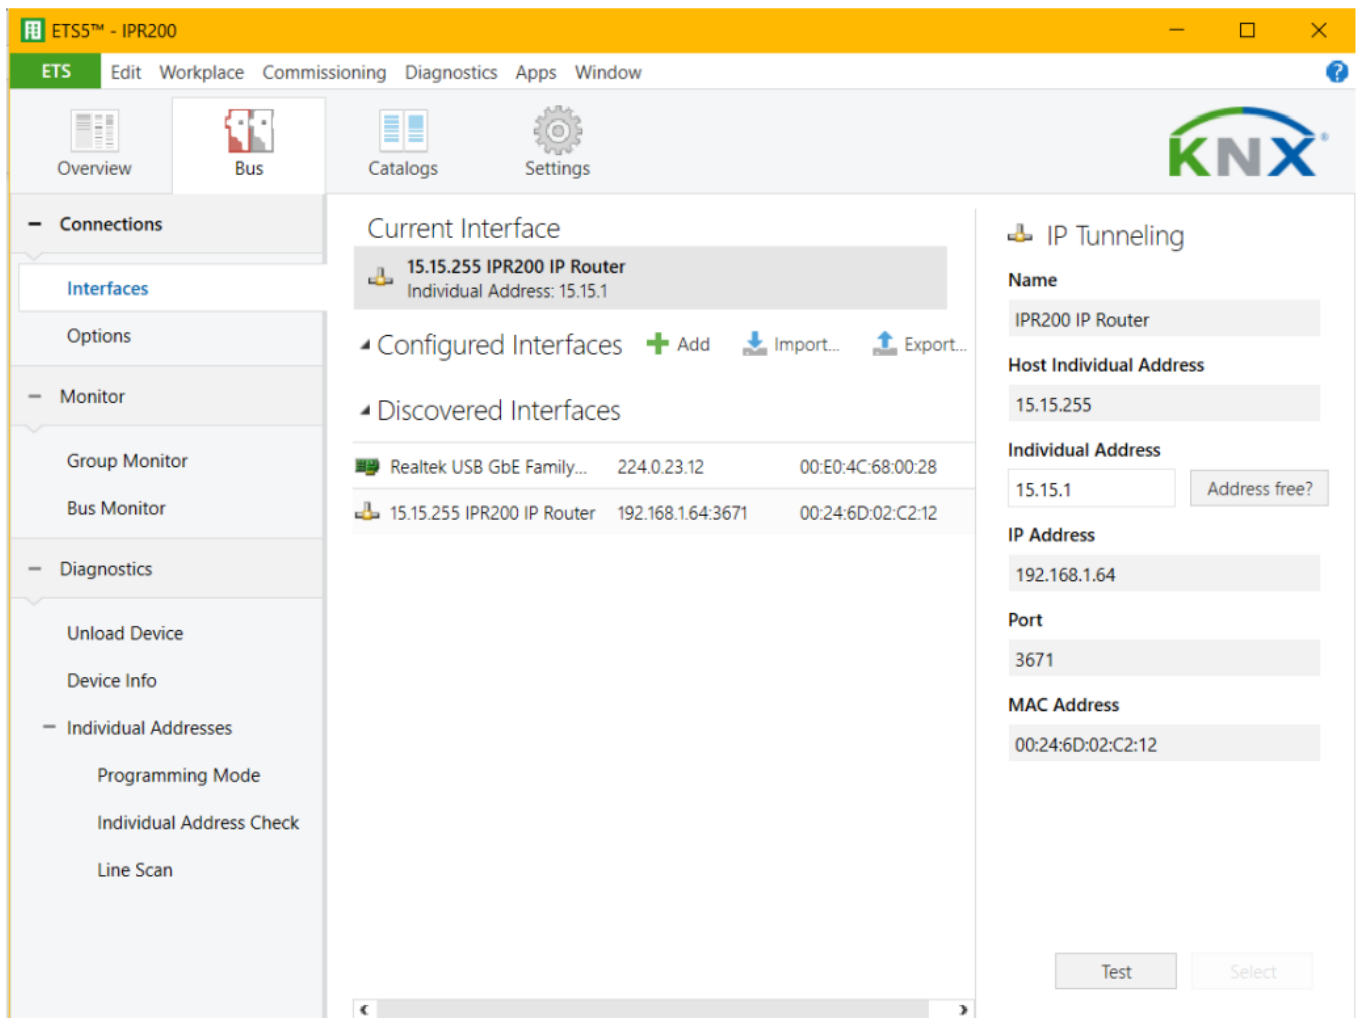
ETS5™ - IPR200

ETS Edit Workplace Commissioning Diagnostics Apps Window

Overview Bus Catalogs Settings

KNX

Connections

Interfaces

Options

Monitor

Group Monitor

Bus Monitor

Diagnostics

Unload Device

Device Info

Individual Addresses

Programming Mode

Individual Address Check

Line Scan

Current Interface

15.15.255 IPR200 IP Router
Individual Address: 15.15.1

Configured Interfaces Add Import... Export...

Discovered Interfaces

| | | |
|---|---|---|
| Realtek USB GbE Family... | 224.0.23.12 | 00:E0:4C:68:00:28 |
| 15.15.255 IPR200 IP Router | 192.168.1.64:3671 | 00:24:6D:02:C2:12 |

IP Tunneling

Name
IPR200 IP Router

Host Individual Address
15.15.255

Individual Address
15.15.1
Address free?

IP Address
192.168.1.64

Port
3671

MAC Address
00:24:6D:02:C2:12

Test Select